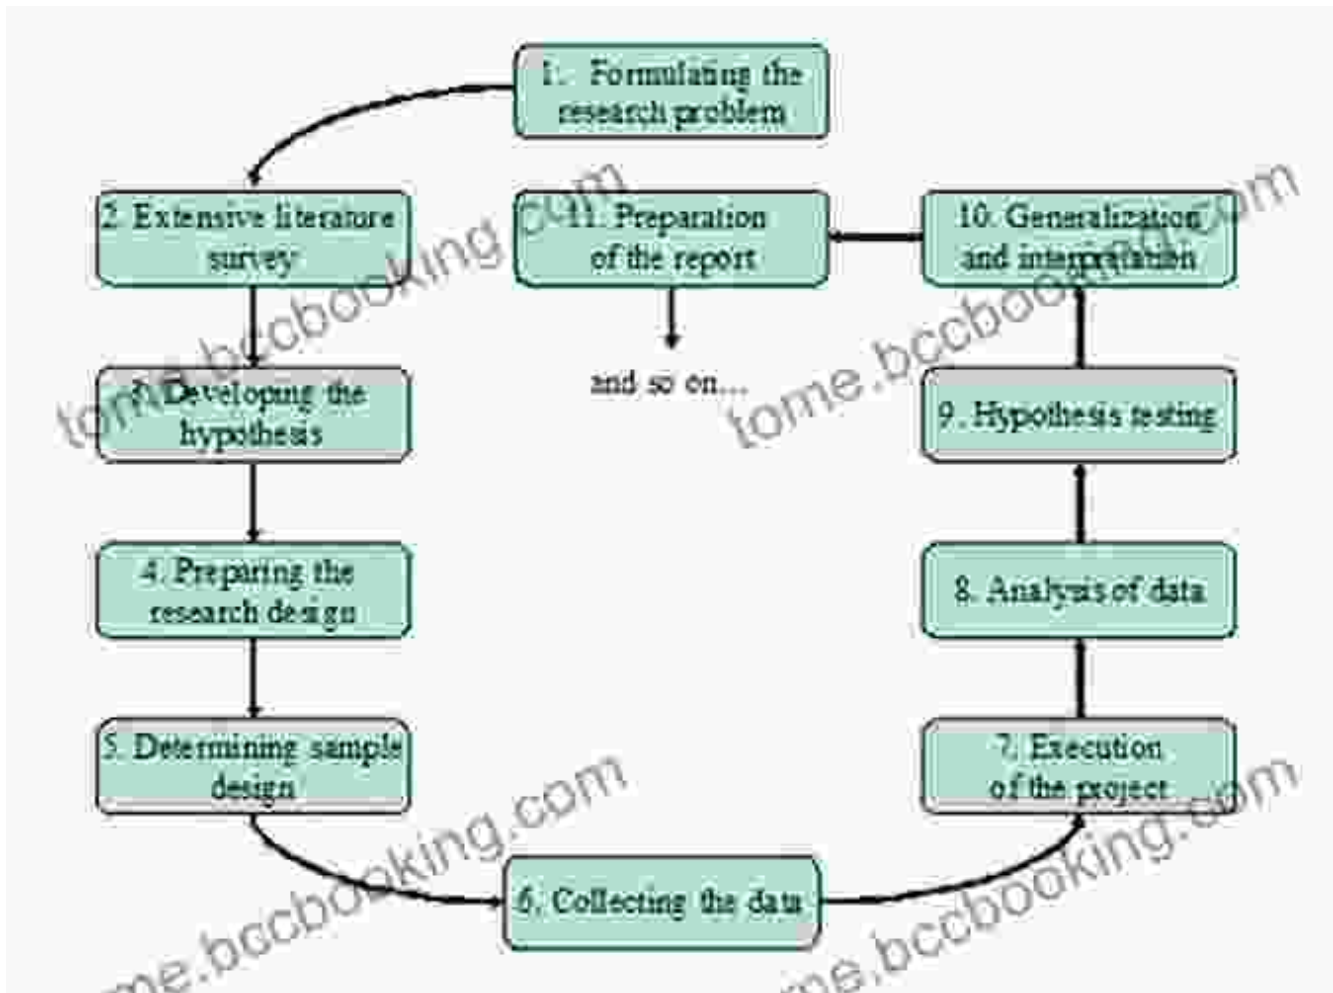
1. Formulating the research problem

2. Extensive literature survey

3. Developing the hypothesis

4. Preparing the research design

5. Determining sample design

6. Collecting the data

7. Execution of the project

8. Analysis of data

9. Hypothesis testing

10. Generalization and interpretation

11. Preparation of the report

and so on...

tome.bccbooking.com

tome.bccbooking.com

tome.bccbooking.com

tome.bccbooking.com